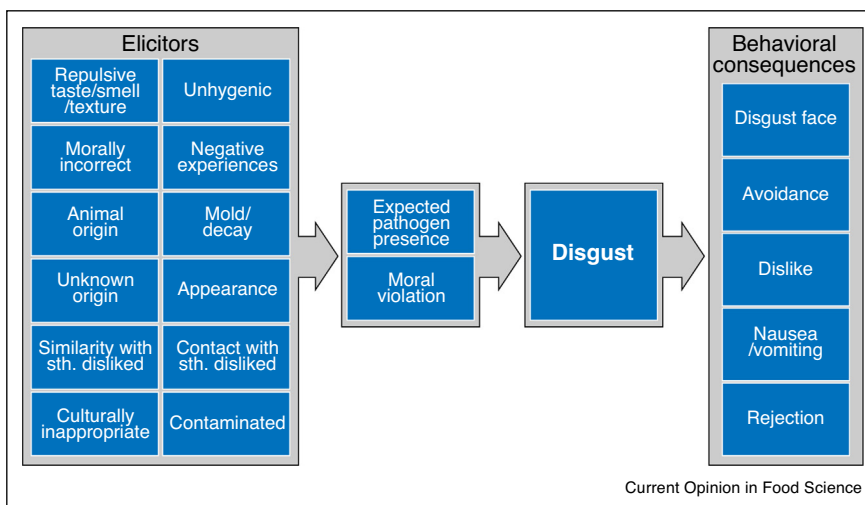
Elicitors

Repulsive taste/smell /texture

Unhygenic

Morally incorrect

Negative experiences

Animal origin

Mold/ decay

Unknown origin

Appearance

Similarity with sth. disliked

Contact with sth. disliked

Culturally inappropriate

Contaminated

Expected pathogen presence

Moral violation

Disgust

Behavioral consequences

Disgust face

Avoidance

Dislike

Nausea /vomiting

Rejection

Current Opinion in Food Science